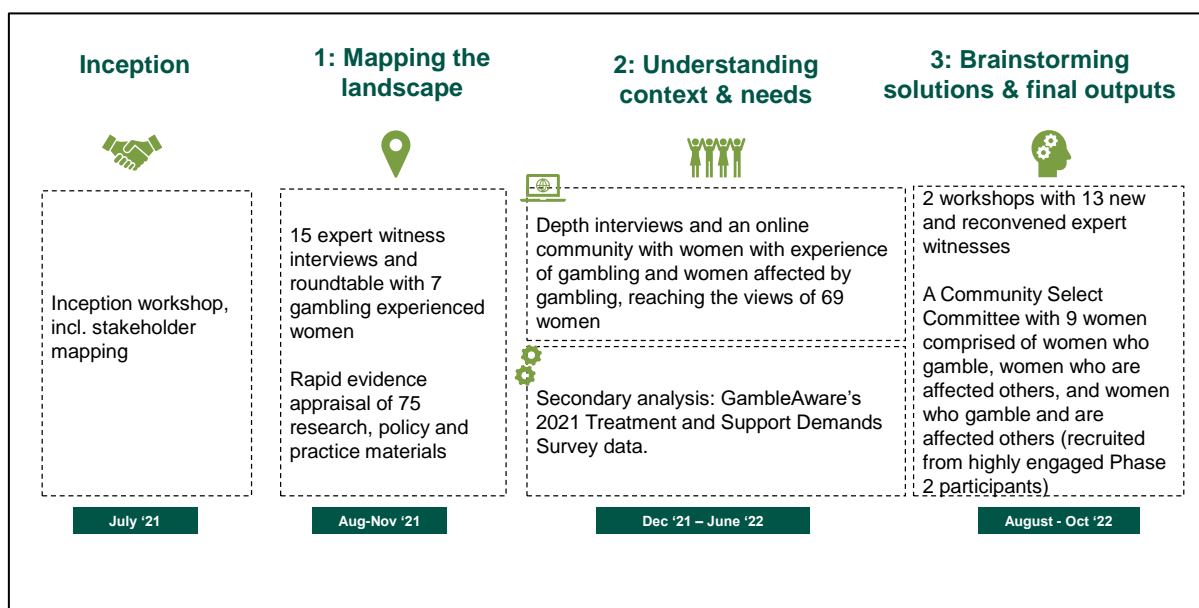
Inception

1: Mapping the landscape

2: Understanding context & needs

3: Brainstorming solutions & final outputs

Inception workshop, incl. stakeholder mapping

15 expert witness interviews and roundtable with 7 gambling experienced women

Rapid evidence appraisal of 75 research, policy and practice materials

Depth interviews and an online community with women with experience of gambling and women affected by gambling, reaching the views of 69 women

Secondary analysis: GambleAware's 2021 Treatment and Support Demands Survey data.

2 workshops with 13 new and reconvened expert witnesses

A Community Select Committee with 9 women comprised of women who gamble, women who are affected others, and women who gamble and are affected others (recruited from highly engaged Phase 2 participants)

July '21

Aug-Nov '21

Dec '21 – June '22

August - Oct '22